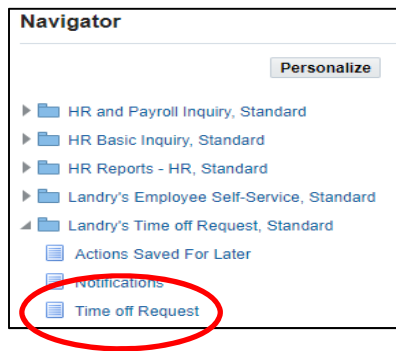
Navigator

Personalize

HR and Payroll Inquiry, Standard
HR Basic Inquiry, Standard
HR Reports - HR, Standard
Landry's Employee Self-Service, Standard
Landry's Time off Request, Standard
Actions Saved For Later
Notifications
Time off Request